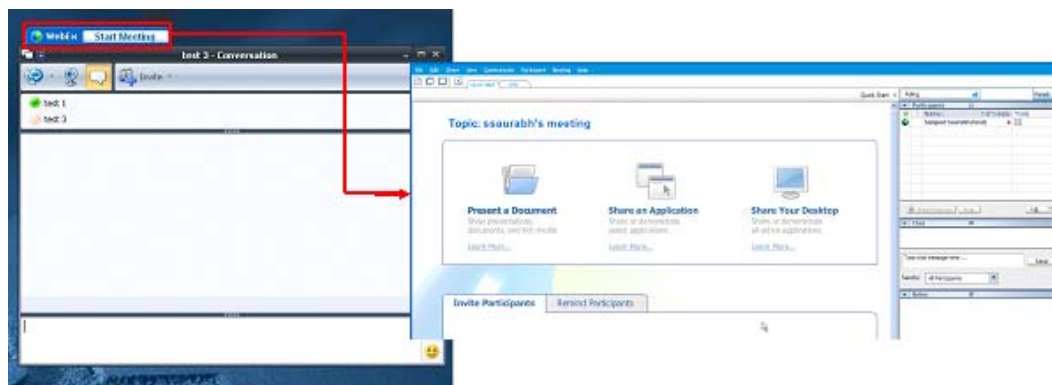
WebEx Start Meeting

test 3 - Conversation

Invite

test 1

test 3

Topic: ssaurabh's meeting

Present a Document

Show presentations, documents, and rich media

Learn More...

Share an Application

Share or demonstrate select applications

Learn More...

Share Your Desktop

Share or demonstrate all active applications

Learn More...

Invite Participants

Remind Participants

Quick Start

Participants

Chat

All Participants

Send

Notes